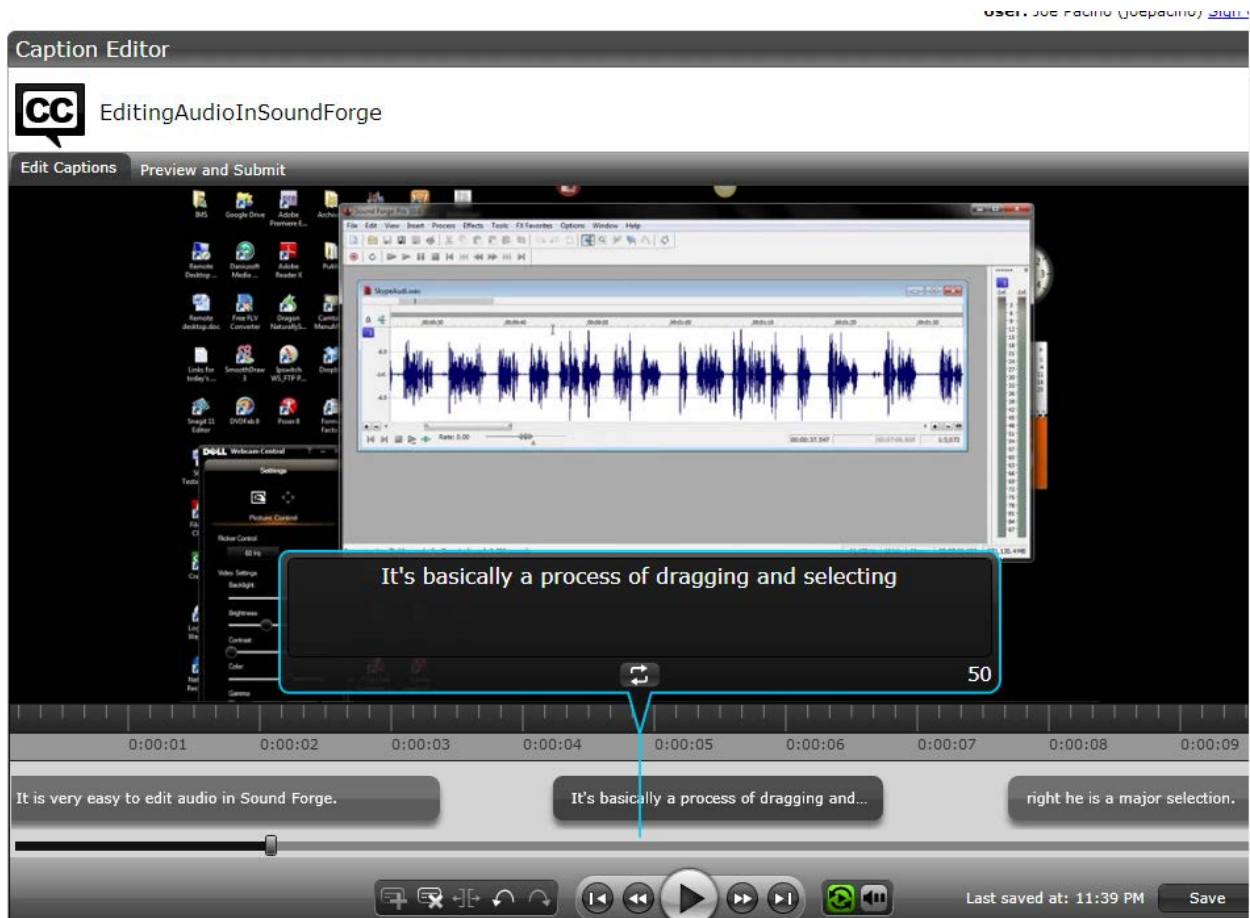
User: Joe Pacino (joepacino) Sign

Caption Editor

CC EditingAudioInSoundForge

Edit Captions Preview and Submit

Sound Forge Pro 10.0

File Edit View Insert Process Effects Tools FX Favorites Options Window Help

SkypeAudi.wav

DELL Webcam Central

Settings

Picture Control

It's basically a process of dragging and selecting

50

0:00:01 0:00:02 0:00:03 0:00:04 0:00:05 0:00:06 0:00:07 0:00:08 0:00:09

It is very easy to edit audio in Sound Forge.

It's basically a process of dragging and...

right he is a major selection.

Last saved at: 11:39 PM

Save